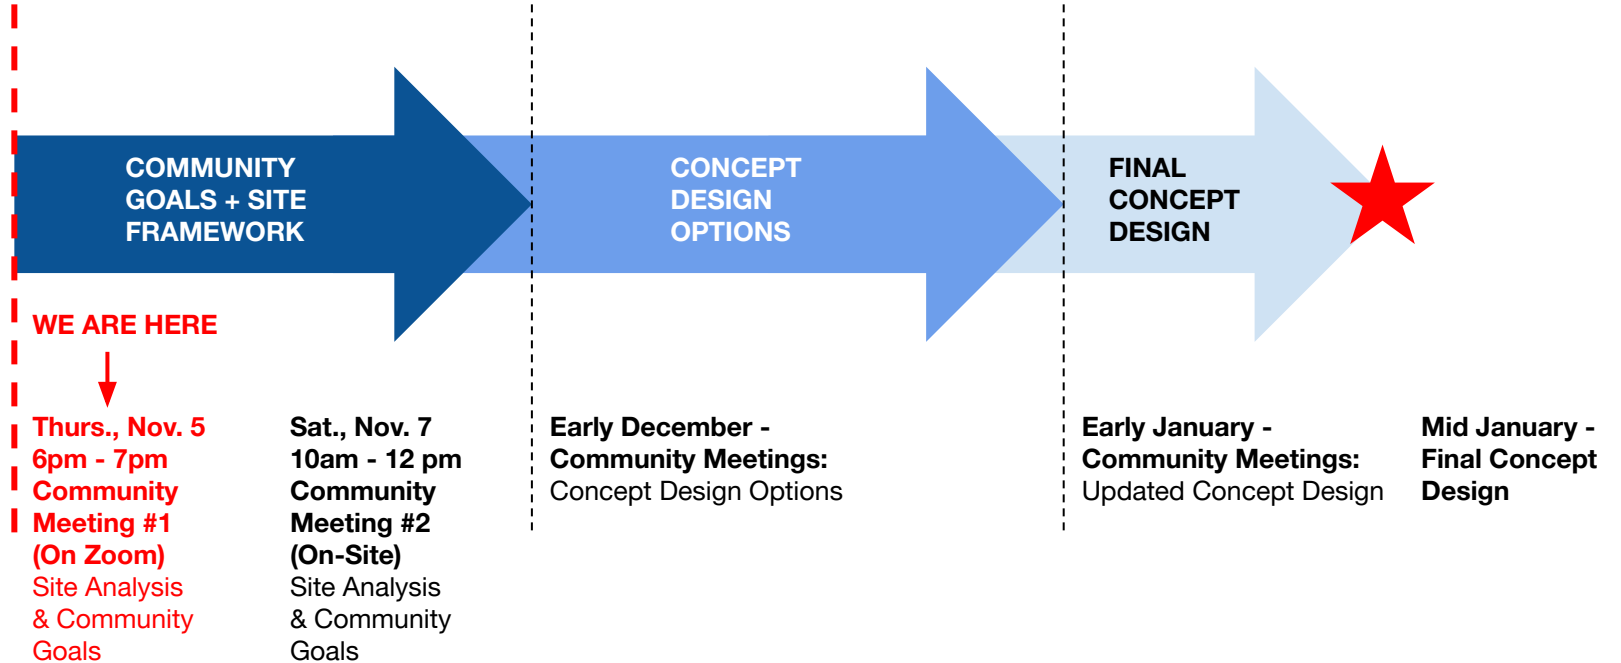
COMMUNITY GOALS + SITE FRAMEWORK

CONCEPT DESIGN OPTIONS

FINAL CONCEPT DESIGN

WE ARE HERE

Thurs., Nov. 5
6pm - 7pm
Community Meeting #1
(On Zoom)
Site Analysis & Community Goals

Sat., Nov. 7
10am - 12 pm
Community Meeting #2
(On-Site)
Site Analysis & Community Goals

Early December -
Community Meetings:
Concept Design Options

Early January -
Community Meetings:
Updated Concept Design

Mid January -
Final Concept Design